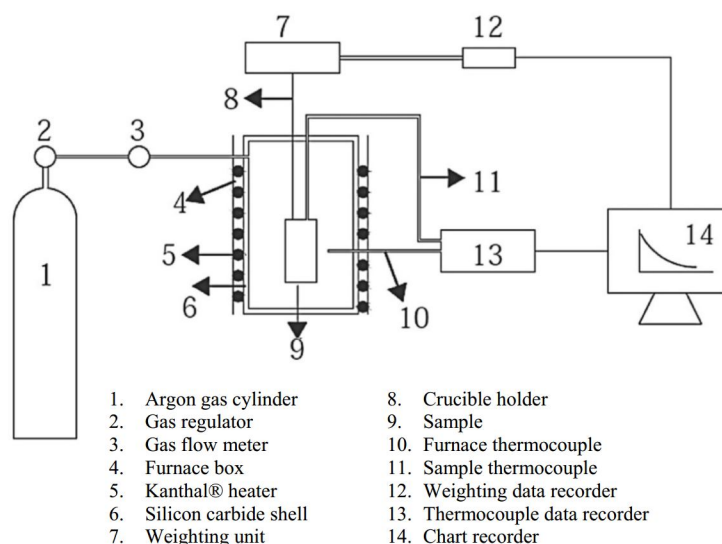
7
12
8
2
3
11
4
14
5
13
1
6
10
9

1. Argon gas cylinder
2. Gas regulator
3. Gas flow meter
4. Furnace box
5. Kanthal® heater
6. Silicon carbide shell
7. Weighting unit

8. Crucible holder
9. Sample
10. Furnace thermocouple
11. Sample thermocouple
12. Weighting data recorder
13. Thermocouple data recorder
14. Chart recorder